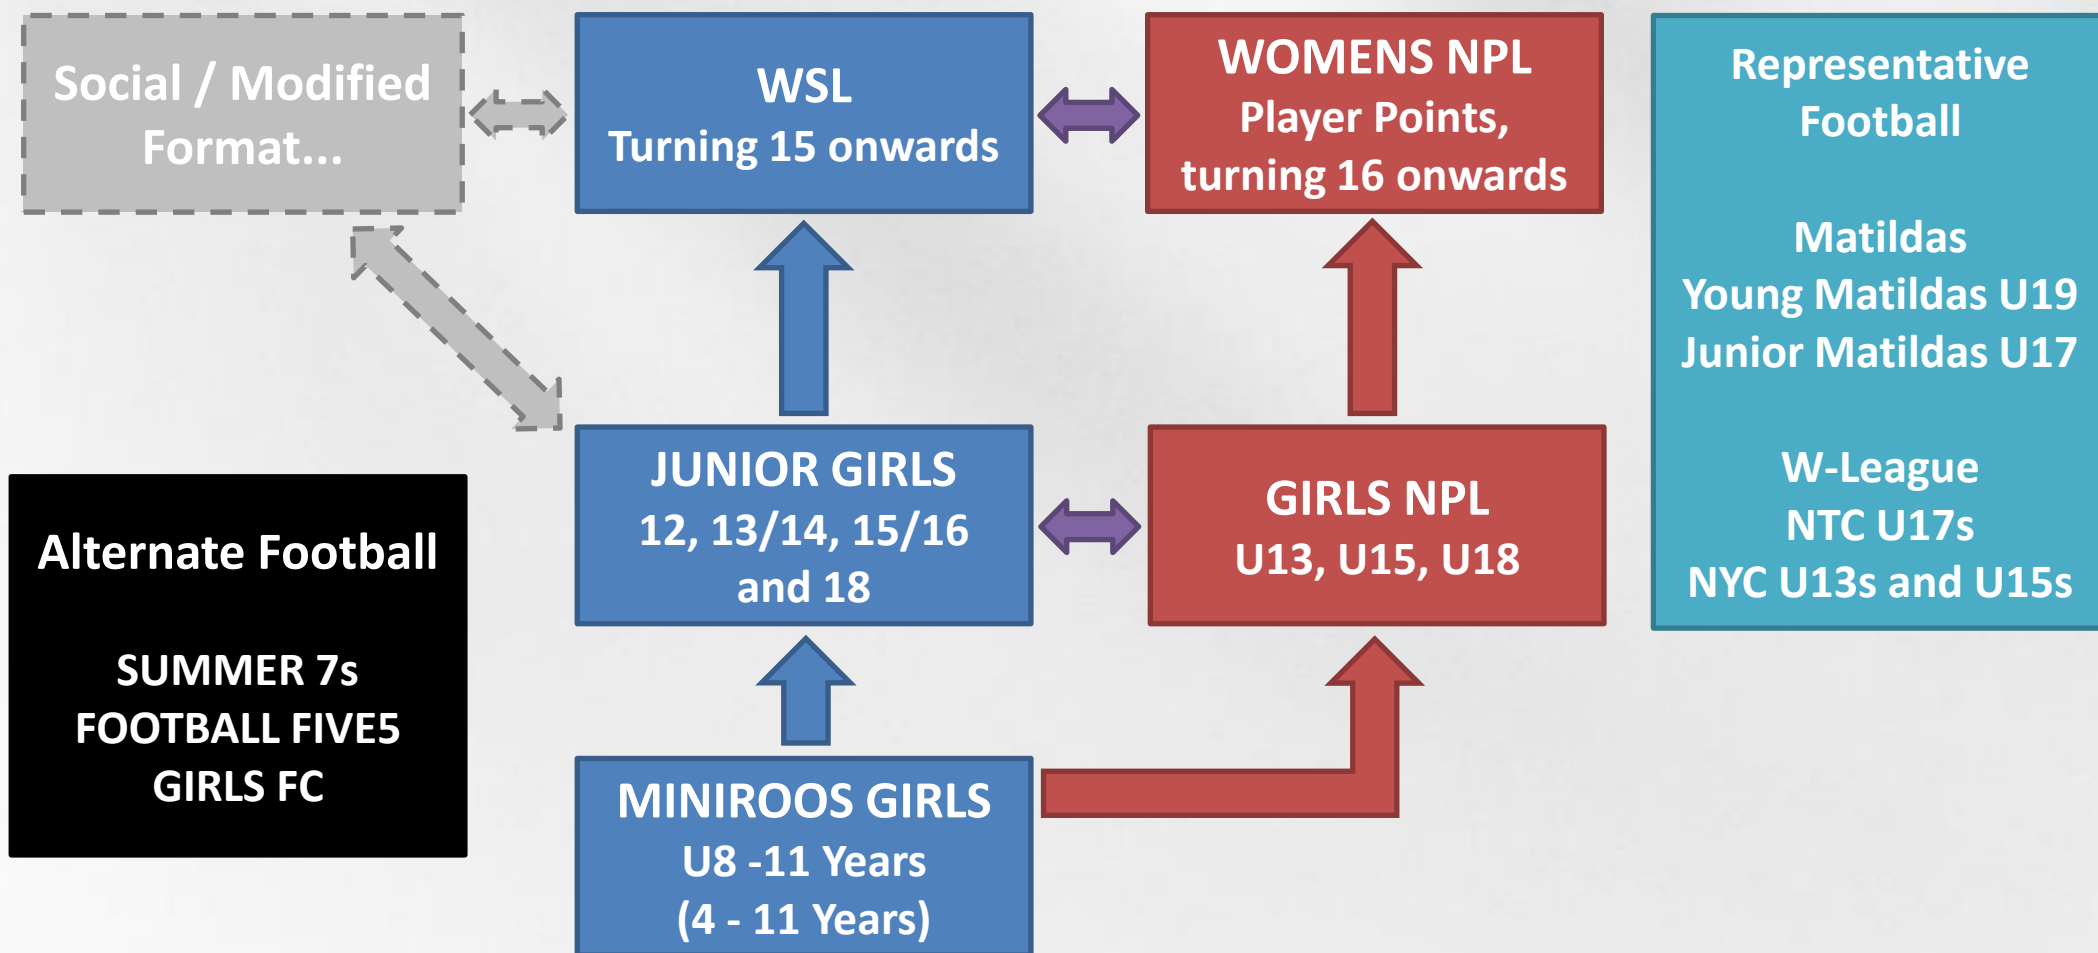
Social / Modified Format...

WSL
Turning 15 onwards

WOMENS NPL
Player Points, turning 16 onwards

Representative Football

Matildas
Young Matildas U19
Junior Matildas U17

W-League
NTC U17s
NYC U13s and U15s

Alternate Football

SUMMER 7s
FOOTBALL FIVE5
GIRLS FC

JUNIOR GIRLS
12, 13/14, 15/16 and 18

GIRLS NPL
U13, U15, U18

MINIROOS GIRLS
U8 -11 Years
(4 - 11 Years)